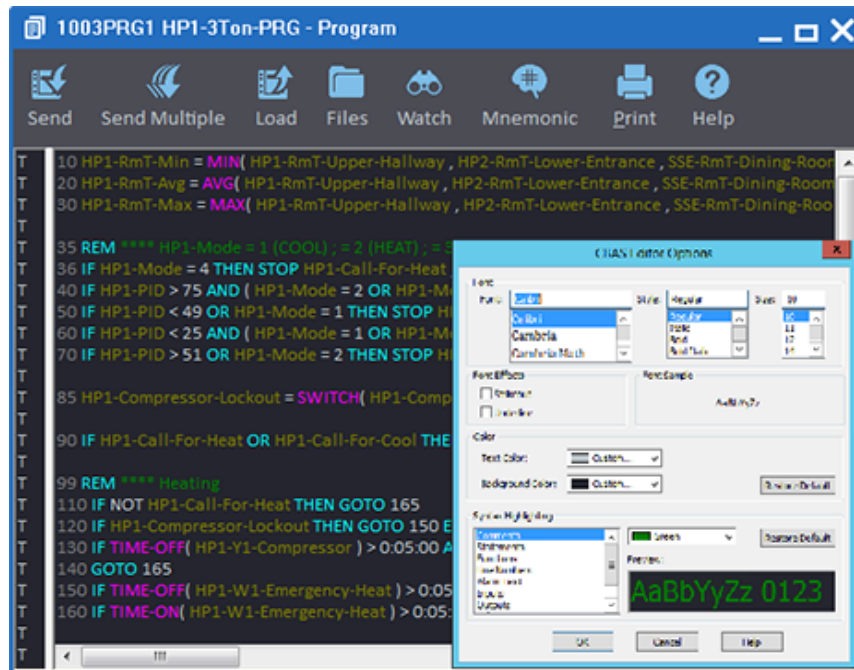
1003PRG1 HP1-3Ton-PRG - Program

Send
Send Multiple
Load
Files
Watch
Mnemonic
Print
Help

10 HP1-RmT-Min = MIN( HP1-RmT-Upper-Hallway , HP2-RmT-Lower-Entrance , SSE-RmT-Dining-Roo
20 HP1-RmT-Avg = AVG( HP1-RmT-Upper-Hallway , HP2-RmT-Lower-Entrance , SSE-RmT-Dining-Room
30 HP1-RmT-Max = MAX( HP1-RmT-Upper-Hallway , HP2-RmT-Lower-Entrance , SSE-RmT-Dining-Roo

35 REM **** HP1-Mode = 1 (COOL) ; = 2 (HEAT) ; = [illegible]
36 IF HP1-Mode = 4 THEN STOP HP1-Call-For-Heat
40 IF HP1-PID > 75 AND ( HP1-Mode = 2 OR HP1-M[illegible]
50 IF HP1-PID < 49 OR HP1-Mode = 1 THEN STOP H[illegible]
60 IF HP1-PID < 25 AND ( HP1-Mode = 1 OR HP1-M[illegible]
70 IF HP1-PID > 51 OR HP1-Mode = 2 THEN STOP H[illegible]

85 HP1-Compressor-Lockout = SWITCH( HP1-Comp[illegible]

90 IF HP1-Call-For-Heat OR HP1-Call-For-Cool THE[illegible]

99 REM **** Heating
110 IF NOT HP1-Call-For-Heat THEN GOTO 165
120 IF HP1-Compressor-Lockout THEN GOTO 150 E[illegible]
130 IF TIME-OFF( HP1-Y1-Compressor ) > 0:05:00 A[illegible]
140 GOTO 165
150 IF TIME-OFF( HP1-W1-Emergency-Heat ) > 0:05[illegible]
160 IF TIME-ON( HP1-W1-Emergency-Heat ) > 0:05:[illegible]

CBAS Editor Options
Font
Font: Calibri
Calibri
Cambria
Cambria Math
Style: Regular
Regular
Italic
Bold
Bold Italic
Size: 10
10
11
12
14
Font Effects
Strikeout
Underline
Font Sample
AaBbYyZz
Color
Text Color: Custom...
Background Color: Custom...
Restore Default
Syntax Highlighting
Comments
Statements
Functions
Line Numbers
Alarm text
Inputs
Outputs
Green
Restore Default
Preview:
AaBbYyZz 0123
OK
Cancel
Help